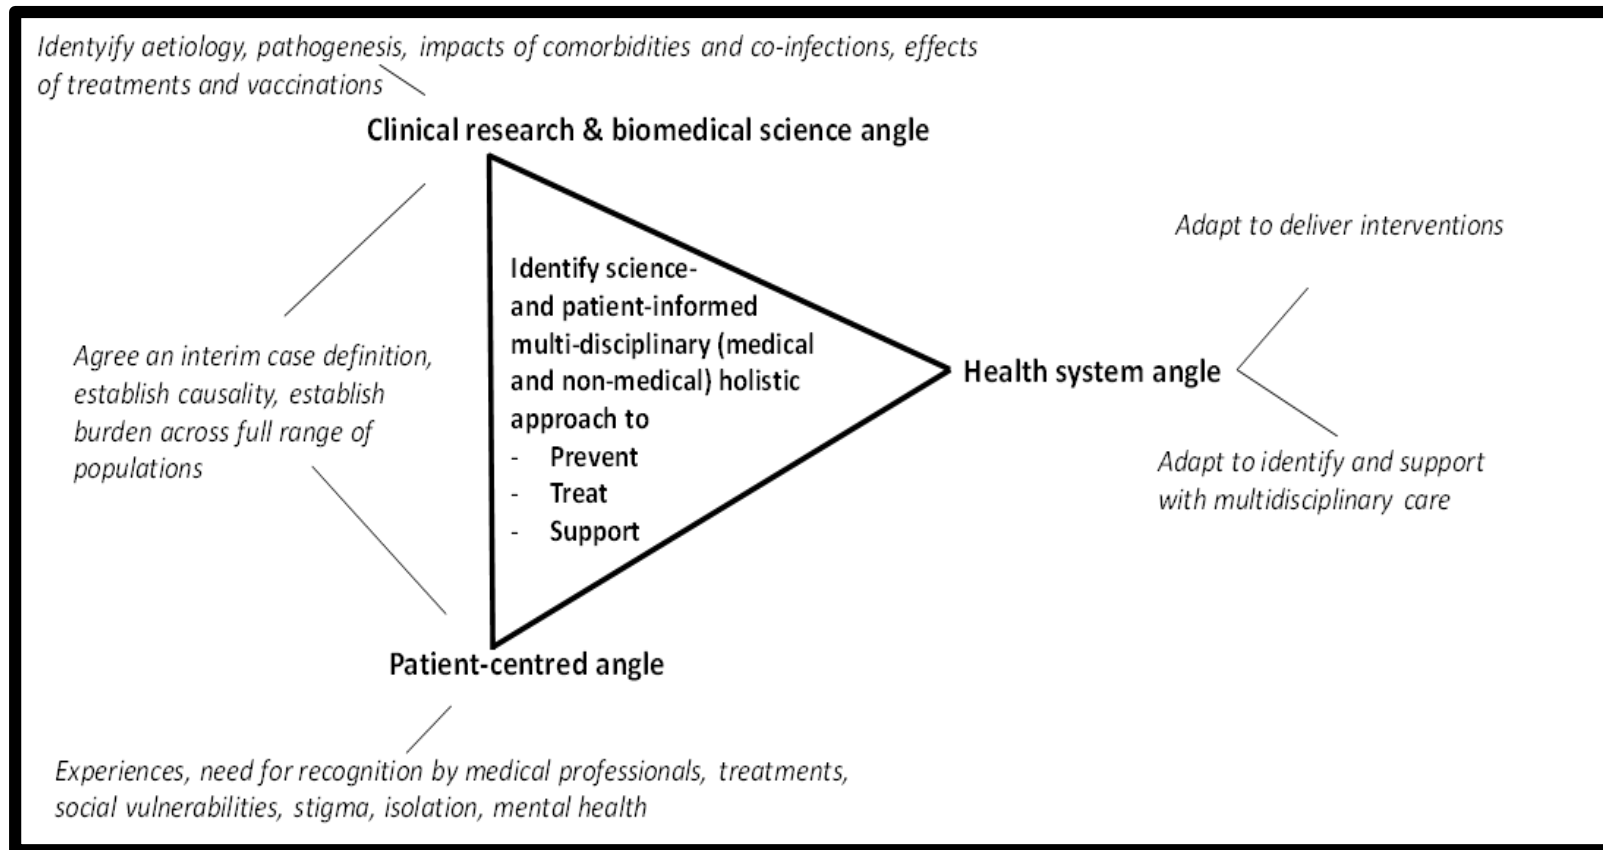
Identyify aetiology, pathogenesis, impacts of comorbidities and co-infections, effects of treatments and vaccinations

Clinical research & biomedical science angle

Adapt to deliver interventions

Identify science- and patient-informed multi-disciplinary (medical and non-medical) holistic approach to
- Prevent
- Treat
- Support

Agree an interim case definition, establish causality, establish burden across full range of populations

Health system angle

Adapt to identify and support with multidisciplinary care

Patient-centred angle

Experiences, need for recognition by medical professionals, treatments, social vulnerabilities, stigma, isolation, mental health